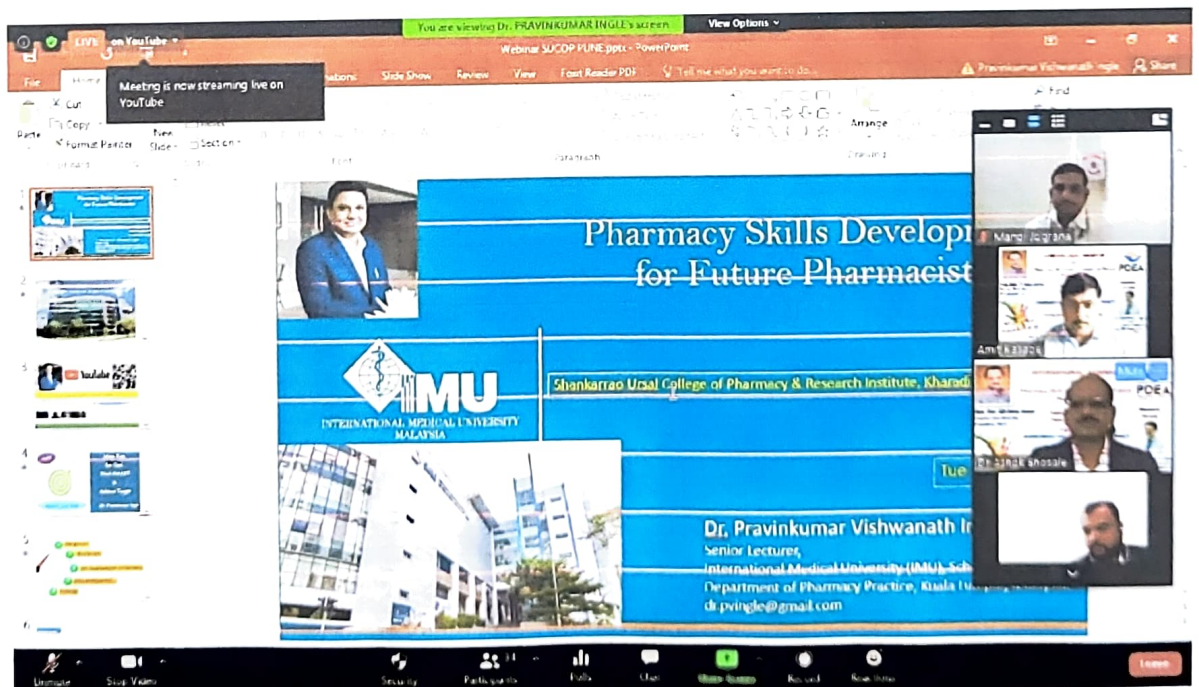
You are viewing Dr. PRAVINKUMAR INGLE's screen
View Options

LIVE on YouTube

Meeting is now streaming live on YouTube

Webinar SUCOP PUNE.pptx - PowerPoint

File Home Animations Slide Show Review View Foxit Reader PDF Tell me what you want to do...

Pravinkumar Vishwanath Ingle Share

Cut
Copy
Format Painter
Paste
New Slide
Section
Font
Paragraph
Arrange
Drawing
Find

1
2
3
4
5
6

Pharmacy Skills Developm
for Future Pharmacist

IMU
INTERNATIONAL MEDICAL UNIVERSITY
MALAYSIA

Shankarrao Ursal College of Pharmacy & Research Institute, Kharadi

Tue

Dr. Pravinkumar Vishwanath In
Senior Lecturer,
International Medical University (IMU), Sch
Department of Pharmacy Practice, Kuala Lu
dr.pvingle@gmail.com

Manoj Jograna
Amit Kasabe
Dr. ashok bhosale

PDEA

Unmute Stop Video Security Participants Polls Chat Share Screen Record Reactions Leave